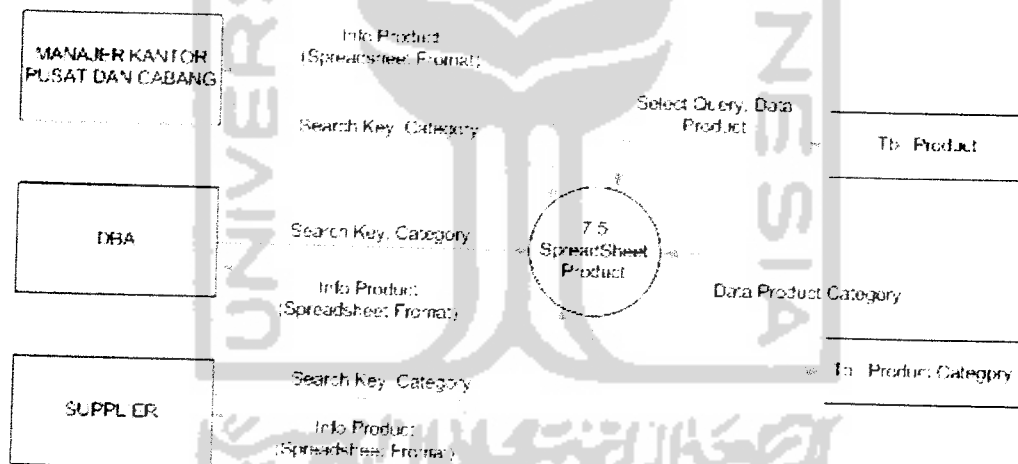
MANAJER KANTOR PUSAT DAN CABANG

Info Product (Spreadsheet Fromat)

Search Key Category

Select Query, Data Product

Tb Product

DBA

Search Key, Category

7.5 SpreadSheet Product

Info Product (Spreadsheet Fromat)

Data Product Category

Search Key Category

Tb Product Category

SUPPLIER

Info Product (Spreadsheet Fromat)